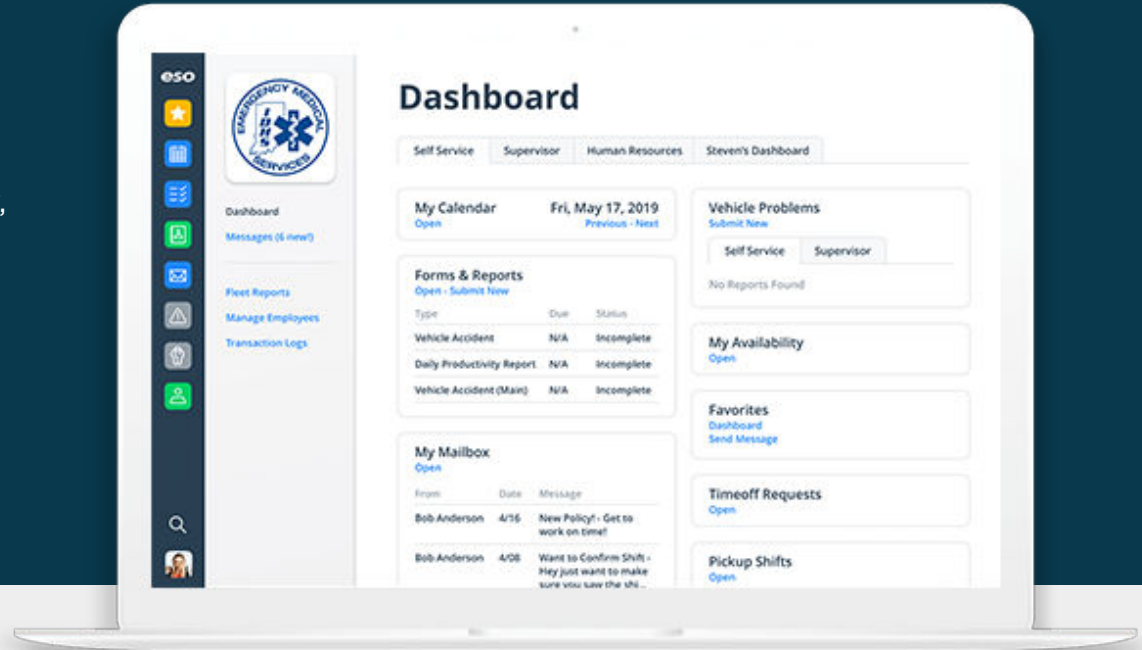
eso

EMERGENCY MEDICAL SERVICES
IDHS

Dashboard
Messages (6 new!)

Fleet Reports
Manage Employees
Transaction Logs

Dashboard

Self Service | Supervisor | Human Resources | Steven's Dashboard

My Calendar
Open
Fri, May 17, 2019
Previous - Next

Forms & Reports
Open - Submit New

| Type | Due | Status |
|---|---|---|
| Vehicle Accident | N/A | Incomplete |
| Daily Productivity Report | N/A | Incomplete |
| Vehicle Accident (Main) | N/A | Incomplete |

My Mailbox
Open

| From | Date | Message |
|---|---|---|
| Bob Anderson | 4/16 | New Policy! - Get to work on time! |
| Bob Anderson | 4/08 | Want to Confirm Shift - Hey just want to make sure you saw the shi... |

Vehicle Problems
Submit New
Self Service | Supervisor
No Reports Found

My Availability
Open

Favorites
Dashboard
Send Message

Timeoff Requests
Open

Pickup Shifts
Open